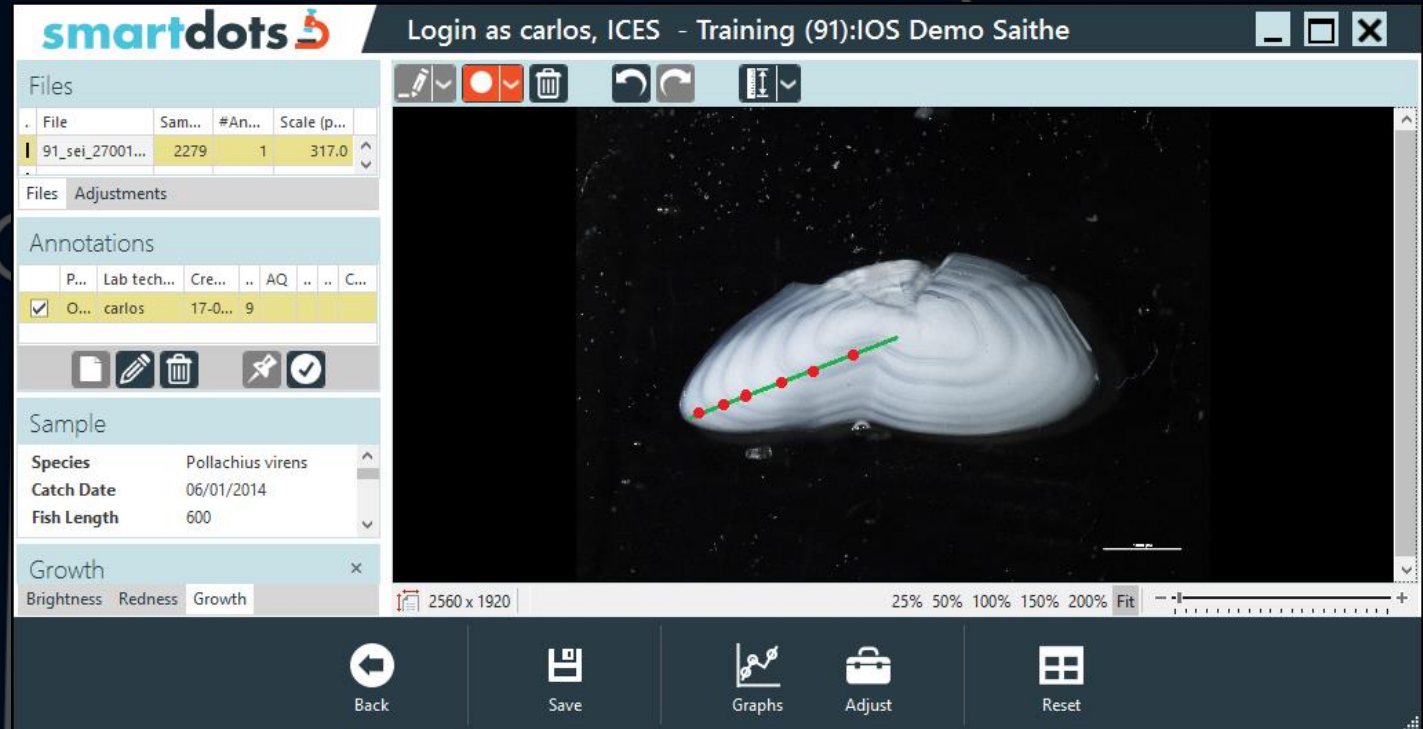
smartdots

Login as carlos, ICES - Training (91):IOS Demo Saithe

Files

| . | File | Sam... | #An... | Scale (p... |
|---|---|---|---|---|
| | 91_sei_27001... | 2279 | 1 | 317.0 |

Files Adjustments

Annotations

| | P... | Lab tech... | Cre... | .. | AQ | .. | .. | C... |
|---|---|---|---|---|---|---|---|---|
| ☑ | O... | carlos | 17-0... | 9 | | | | |

Sample

Species Pollachius virens
Catch Date 06/01/2014
Fish Length 600

Growth ×

Brightness Redness Growth

2560 x 1920

25% 50% 100% 150% 200% Fit

Back Save Graphs Adjust Reset